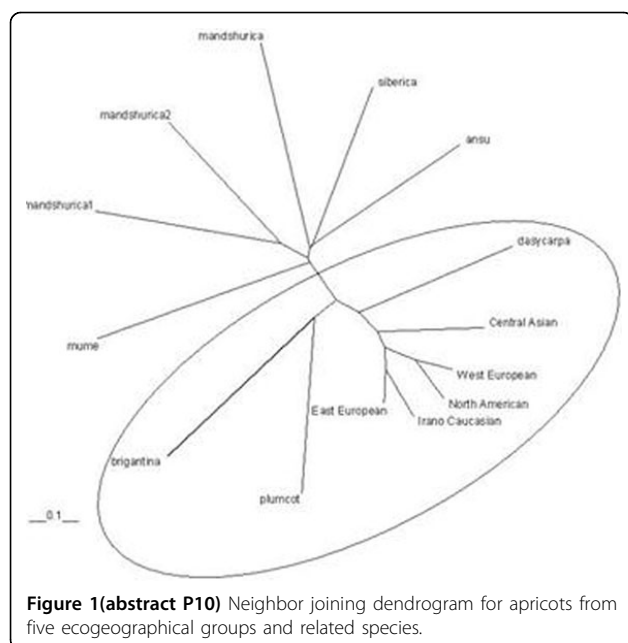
mandshurica

siberica

mandshurica2

ansu

nandshurica1

dasycarpa

Central Asian

mume

West European

North American

East European

Irano Caucasian

brigantina

plumcot

0.1

**Figure 1(abstract P10)** Neighbor joining dendrogram for apricots from five ecogeographical groups and related species.